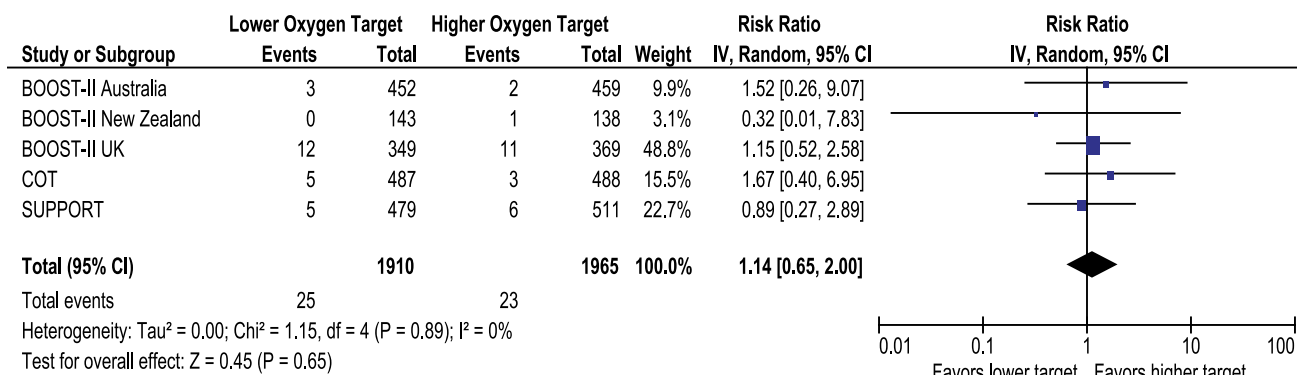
| Study or Subgroup | Lower Oxygen Target Events | Lower Oxygen Target Total | Higher Oxygen Target Events | Higher Oxygen Target Total | Weight | Risk Ratio IV, Random, 95% CI |
|---|---|---|---|---|---|---|
| BOOST-II Australia | 3 | 452 | 2 | 459 | 9.9% | 1.52 [0.26, 9.07] |
| BOOST-II New Zealand | 0 | 143 | 1 | 138 | 3.1% | 0.32 [0.01, 7.83] |
| BOOST-II UK | 12 | 349 | 11 | 369 | 48.8% | 1.15 [0.52, 2.58] |
| COT | 5 | 487 | 3 | 488 | 15.5% | 1.67 [0.40, 6.95] |
| SUPPORT | 5 | 479 | 6 | 511 | 22.7% | 0.89 [0.27, 2.89] |
| **Total (95% CI)** | | **1910** | | **1965** | **100.0%** | **1.14 [0.65, 2.00]** |
| Total events | 25 | | 23 | | | |

Heterogeneity: Tau² = 0.00; Chi² = 1.15, df = 4 (P = 0.89); I² = 0%
Test for overall effect: Z = 0.45 (P = 0.65)

Risk Ratio
IV, Random, 95% CI

0.01 0.1 1 10 100
Favors lower target Favors higher target